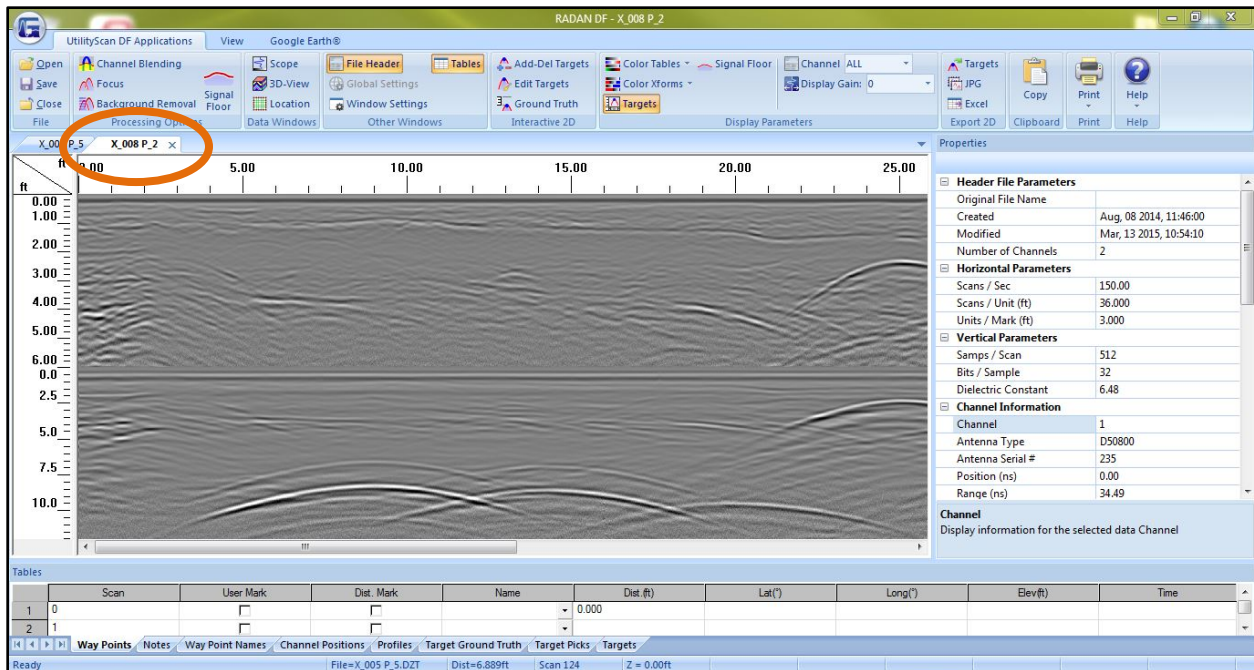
RADAN DF - X_008 P_2

UtilityScan DF Applications View Google Earth®

Open
Save
Close
File

Channel Blending
Focus
Background Removal
Signal Floor
Processing Op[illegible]

Scope
3D-View
Location
Data Windows

File Header
Tables
Global Settings
Window Settings
Other Windows

Add-Del Targets
Edit Targets
Ground Truth
Interactive 2D

Color Tables
Signal Floor
Color Xforms
Targets
Channel ALL
Display Gain: 0
Display Parameters

Targets
JPG
Excel
Export 2D

Copy
Clipboard

Print
Print

Help
Help

X_00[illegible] P_5 X_008 P_2 ×

ft
0.00 5.00 10.00 15.00 20.00 25.00

ft
0.00
1.00
2.00
3.00
4.00
5.00
6.00
0.0
2.5
5.0
7.5
10.0

Properties

| | |
|---|---|
| Header File Parameters | |
| Original File Name | |
| Created | Aug, 08 2014, 11:46:00 |
| Modified | Mar, 13 2015, 10:54:10 |
| Number of Channels | 2 |
| Horizontal Parameters | |
| Scans / Sec | 150.00 |
| Scans / Unit (ft) | 36.000 |
| Units / Mark (ft) | 3.000 |
| Vertical Parameters | |
| Samps / Scan | 512 |
| Bits / Sample | 32 |
| Dielectric Constant | 6.48 |
| Channel Information | |
| Channel | 1 |
| Antenna Type | D50800 |
| Antenna Serial # | 235 |
| Position (ns) | 0.00 |
| Range (ns) | 34.49 |

Channel
Display information for the selected data Channel

Tables

| | Scan | User Mark | Dist. Mark | Name | Dist.(ft) | Lat(°) | Long(°) | Elev(ft) | Time |
|---|---|---|---|---|---|---|---|---|---|
| 1 | 0 | | | | 0.000 | | | | |
| 2 | 1 | | | | | | | | |

Way Points Notes Way Point Names Channel Positions Profiles Target Ground Truth Target Picks Targets

Ready File=X_005 P_5.DZT Dist=6.889ft Scan 124 Z = 0.00ft